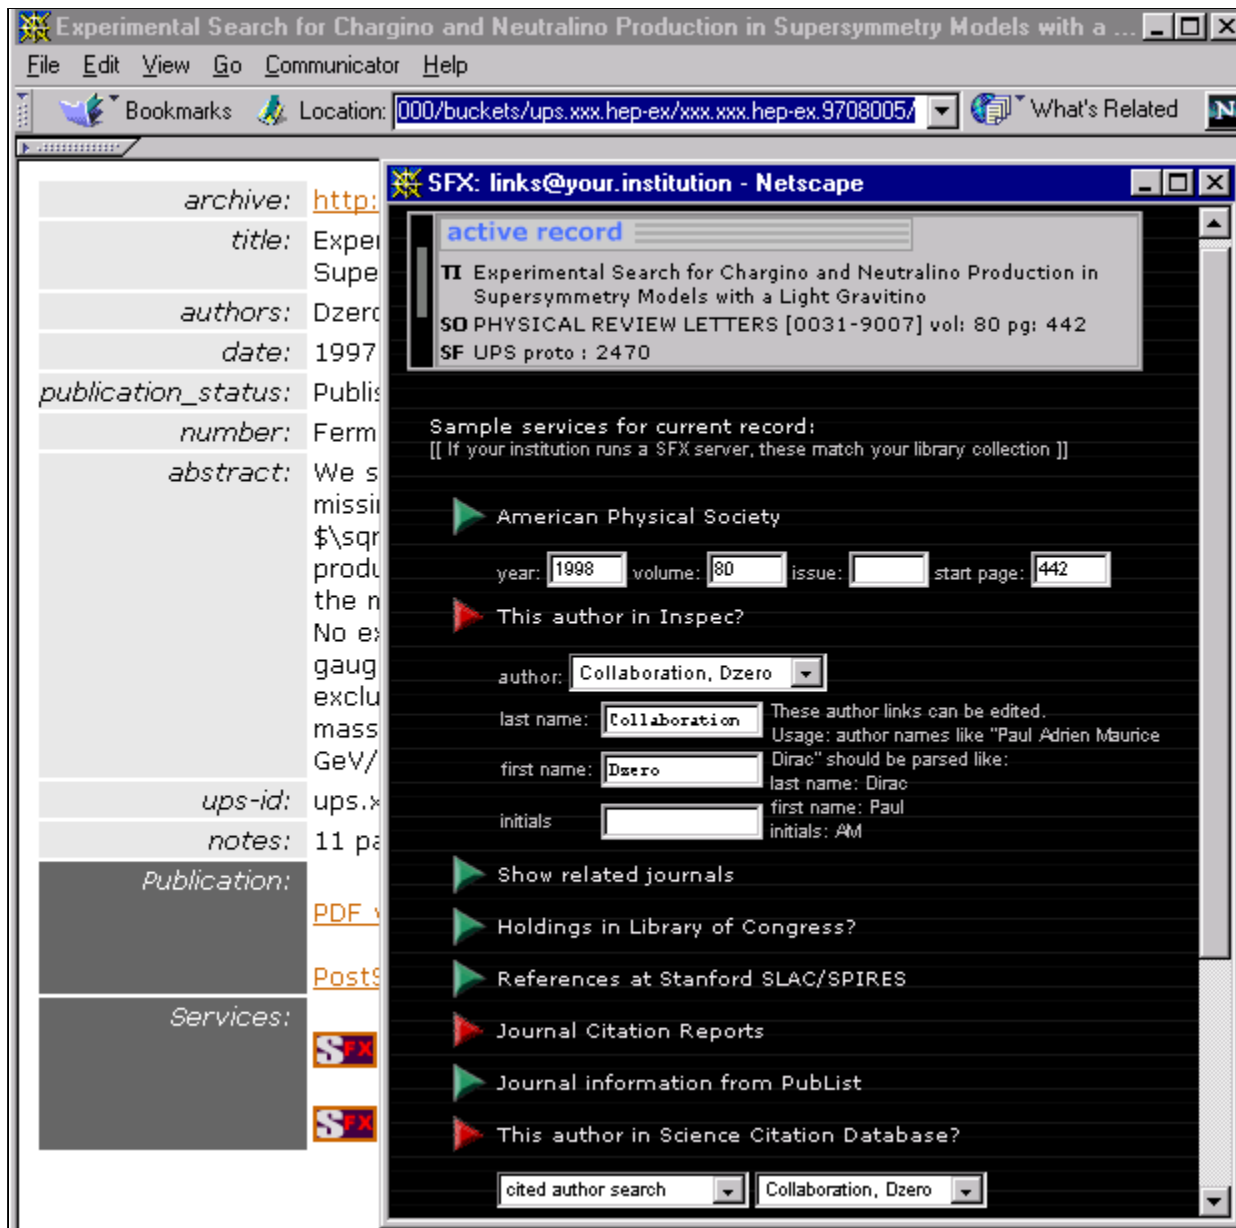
Experimental Search for Chargino and Neutralino Production in Supersymmetry Models with a ...

File Edit View Go Communicator Help

Bookmarks Location: 000/buckets/ups.xxx.hep-ex/xxx.xxx.hep-ex.9708005/ What's Related

archive: http:
title: Exper Supe
authors: Dzerc
date: 1997
publication_status: Publis
number: Ferm
abstract: We s missi $\sqr produ the n No e gaug exclu mass GeV/
ups-id: ups.x
notes: 11 pa
Publication:
PDF
Post
Services:

SFX: links@your.institution - Netscape

active record

TI Experimental Search for Chargino and Neutralino Production in Supersymmetry Models with a Light Gravitino
SO PHYSICAL REVIEW LETTERS [0031-9007] vol: 80 pg: 442
SF UPS proto : 2470

Sample services for current record:
[[ If your institution runs a SFX server, these match your library collection ]]

American Physical Society

year: 1998 volume: 80 issue: start page: 442

This author in Inspec?

author: Collaboration, Dzero

last name: Collaboration
first name: Dzero
initials

These author links can be edited. Usage: author names like "Paul Adrien Maurice Dirac" should be parsed like: last name: Dirac first name: Paul initials: AM

Show related journals

Holdings in Library of Congress?

References at Stanford SLAC/SPIRES

Journal Citation Reports

Journal information from PubList

This author in Science Citation Database?

cited author search Collaboration, Dzero